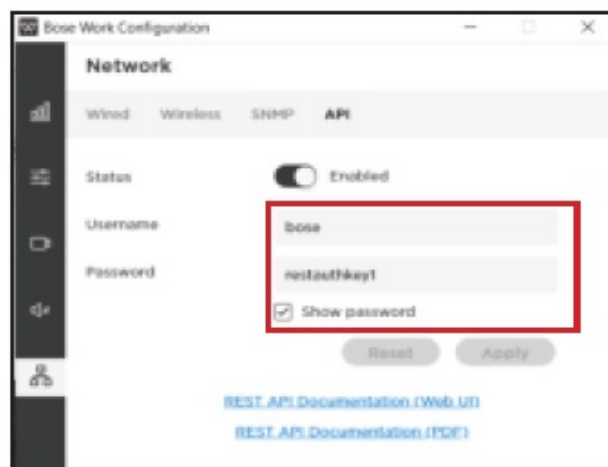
Bose Work Configuration

Network

Wired Wireless SNMP API

Status Enabled

Username bose

Password restauthkey1

Show password

Reset Apply

REST API Documentation (Web UI)

REST API Documentation (PDF)